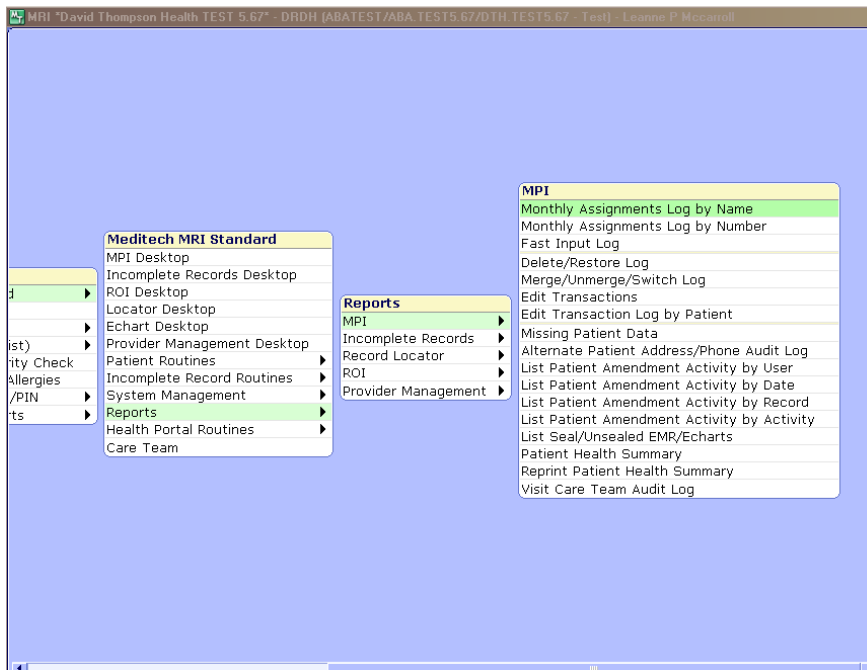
MRI "David Thompson Health TEST 5.67" - DRDH (ABATEST/ABA.TEST5.67/DTH.TEST5.67 - Test) - Leanne P Mccarroll

d
ist)
rity Check
Allergies
/PIN
rts

Meditech MRI Standard
MPI Desktop
Incomplete Records Desktop
ROI Desktop
Locator Desktop
Echart Desktop
Provider Management Desktop
Patient Routines
Incomplete Record Routines
System Management
Reports
Health Portal Routines
Care Team

Reports
MPI
Incomplete Records
Record Locator
ROI
Provider Management

MPI
Monthly Assignments Log by Name
Monthly Assignments Log by Number
Fast Input Log
Delete/Restore Log
Merge/Unmerge/Switch Log
Edit Transactions
Edit Transaction Log by Patient
Missing Patient Data
Alternate Patient Address/Phone Audit Log
List Patient Amendment Activity by User
List Patient Amendment Activity by Date
List Patient Amendment Activity by Record
List Patient Amendment Activity by Activity
List Seal/Unsealed EMR/Echarts
Patient Health Summary
Reprint Patient Health Summary
Visit Care Team Audit Log